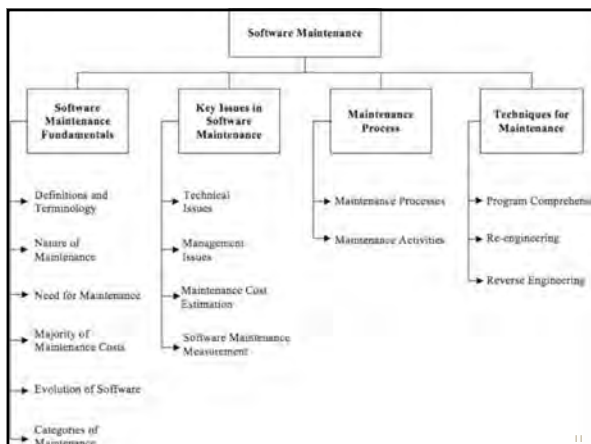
Software Maintenance

Software Maintenance Fundamentals

Definitions and Terminology

Nature of Maintenance

Need for Maintenance

Majority of Maintenance Costs

Evolution of Software

Categories of Maintenance

Key Issues in Software Maintenance

Technical Issues

Management Issues

Maintenance Cost Estimation

Software Maintenance Measurement

Maintenance Process

Maintenance Processes

Maintenance Activities

Techniques for Maintenance

Program Comprehensi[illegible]

Re-engineering

Reverse Engineering

11